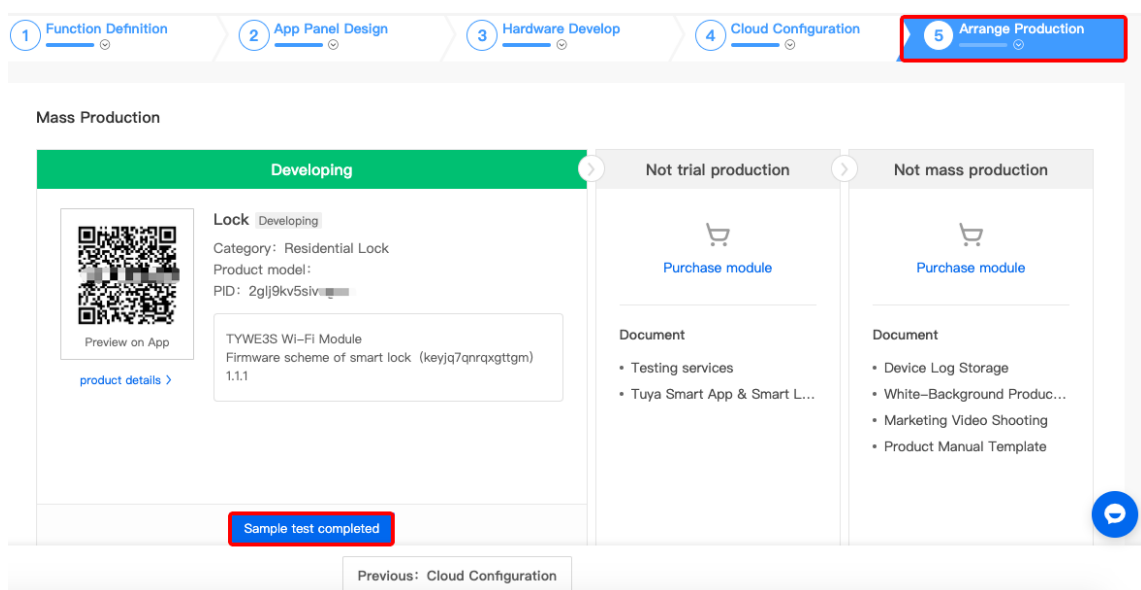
1 Function Definition
2 App Panel Design
3 Hardware Develop
4 Cloud Configuration
5 Arrange Production

Mass Production

Developing

Not trial production

Not mass production

Preview on App

product details >

Lock Developing

Category: Residential Lock

Product model:

PID: 2glj9kv5siv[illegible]

TYWE3S Wi-Fi Module

Firmware scheme of smart lock (keyjq7qnrqxgttgm)

1.1.1

Purchase module

Document

• Testing services

• Tuya Smart App & Smart L...

Purchase module

Document

• Device Log Storage

• White-Background Produc...

• Marketing Video Shooting

• Product Manual Template

Sample test completed

Previous: Cloud Configuration